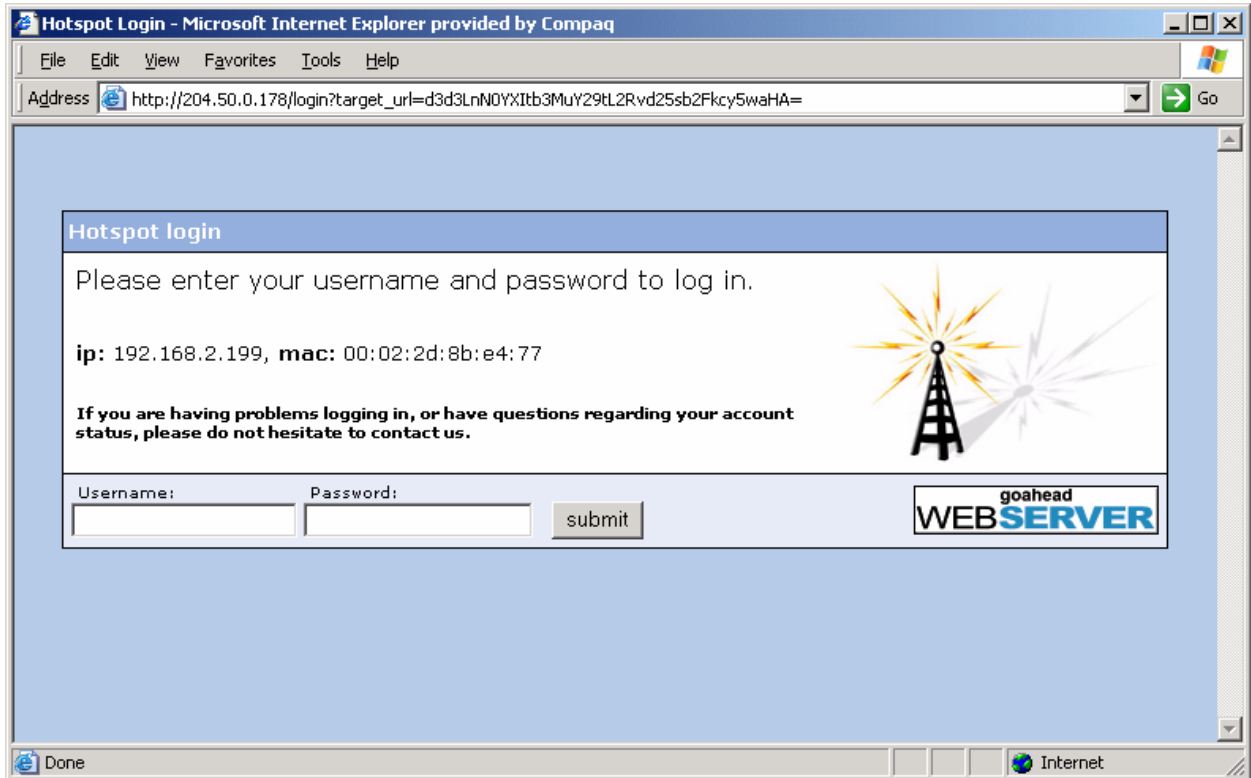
Hotspot Login - Microsoft Internet Explorer provided by Compaq

File Edit View Favorites Tools Help

Address http://204.50.0.178/login?target_url=d3d3LnN0YXItb3MuY29tL2Rvd25sb2Fkcy5waHA= Go

Hotspot login

Please enter your username and password to log in.

**ip:** 192.168.2.199, **mac:** 00:02:2d:8b:e4:77

**If you are having problems logging in, or have questions regarding your account status, please do not hesitate to contact us.**

Username: Password: submit

goahead WEBSERVER

Done Internet